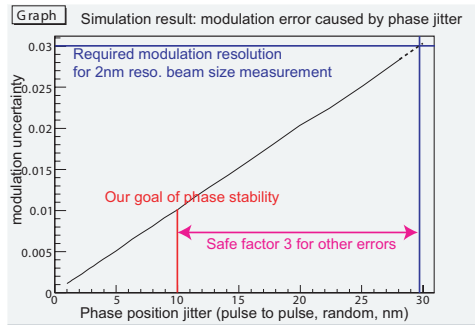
Graph

Simulation result: modulation error caused by phase jitter

Required modulation resolution for 2nm reso. beam size measurement

modulation uncertainty

0.03
0.025
0.02
0.015
0.01
0.005
0

Our goal of phase stability

Safe factor 3 for other errors

0
5
10
15
20
25
30

Phase position jitter (pulse to pulse, random, nm)